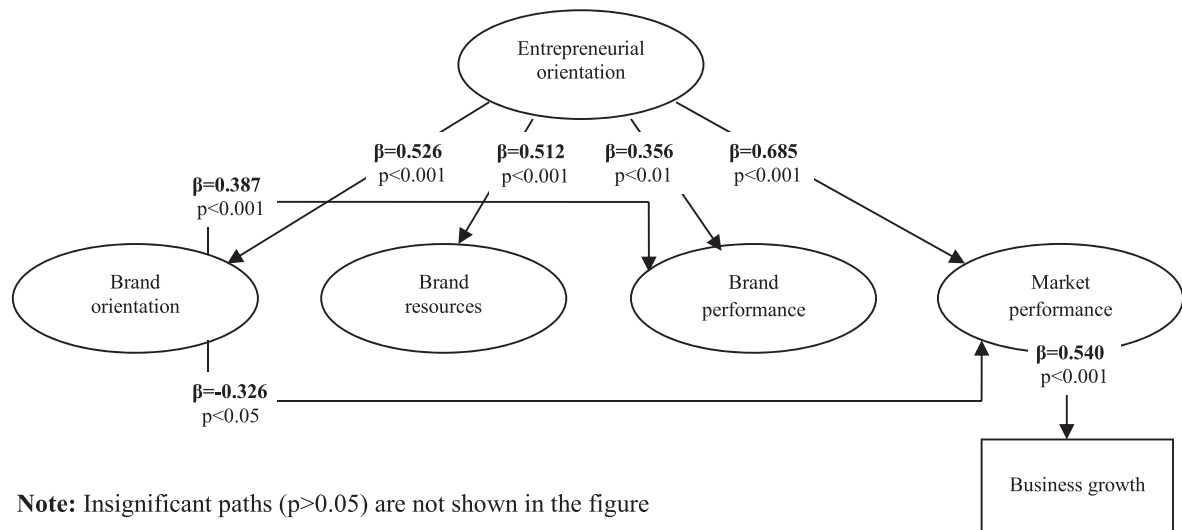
Entrepreneurial orientation

β=0.526
p<0.001

β=0.512
p<0.001

β=0.356
p<0.01

β=0.685
p<0.001

β=0.387
p<0.001

Brand orientation

Brand resources

Brand performance

Market performance

β=0.540
p<0.001

β=-0.326
p<0.05

Business growth

**Note:** Insignificant paths (p>0.05) are not shown in the figure